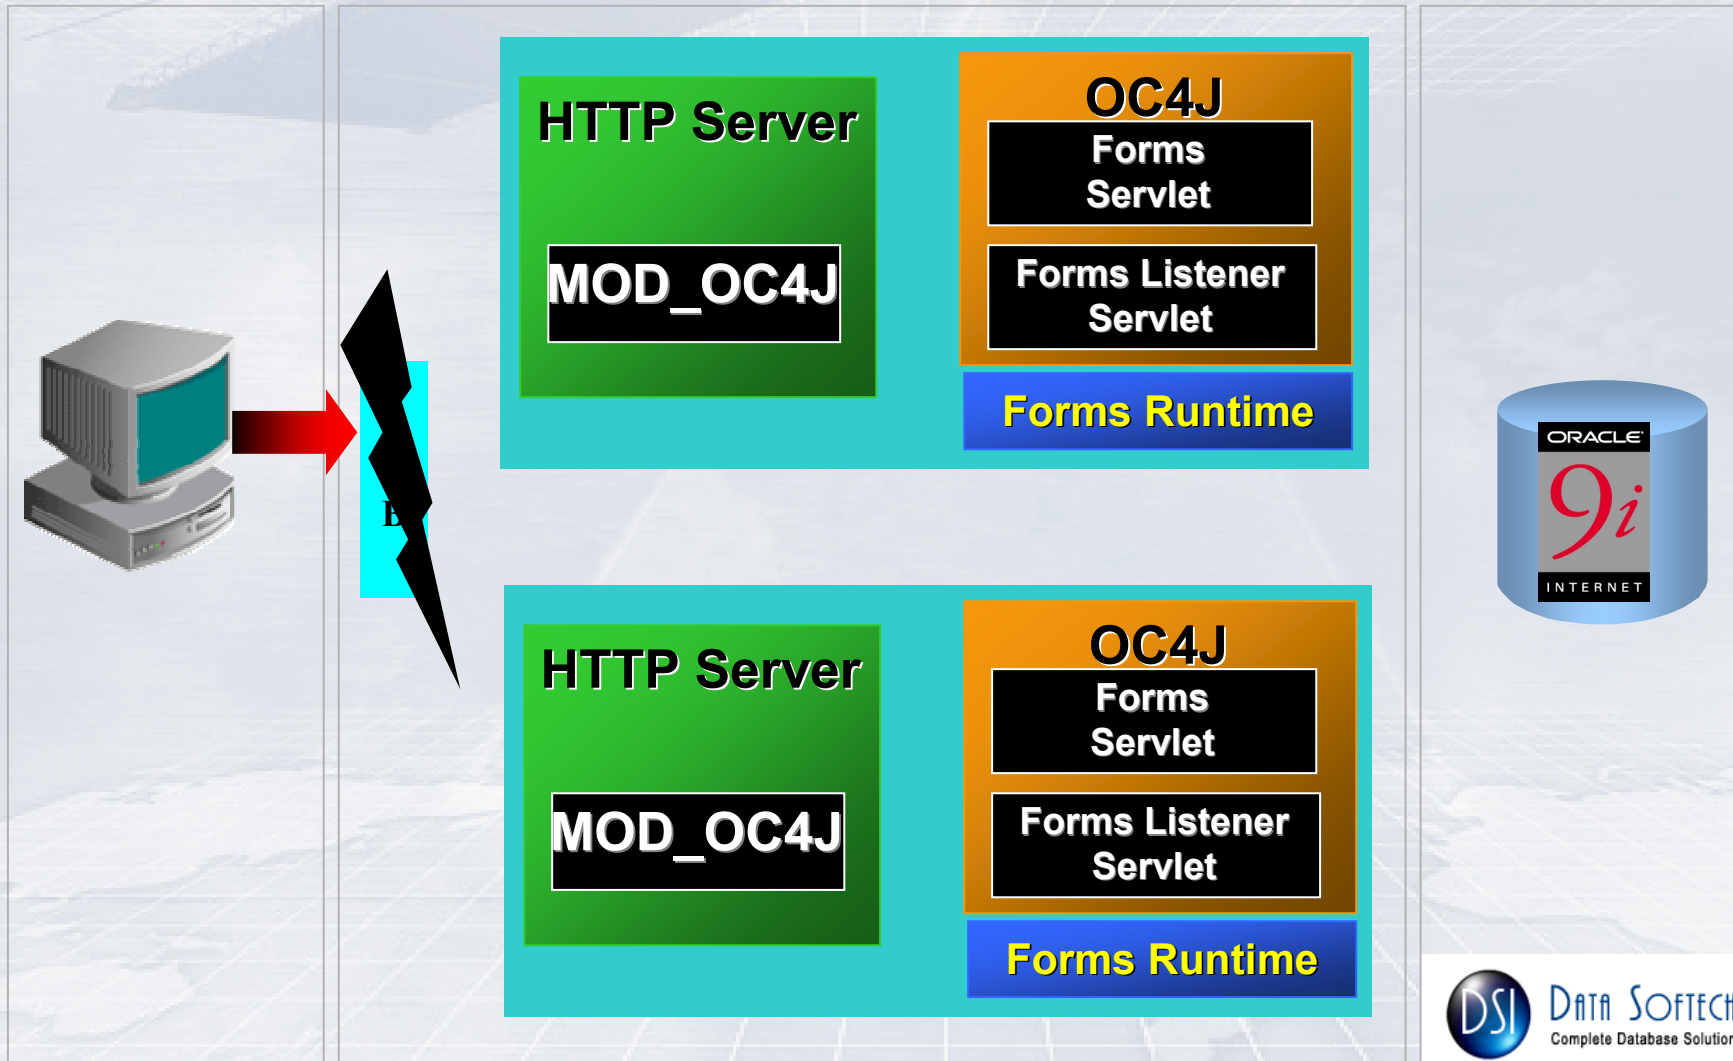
HTTP Server

MOD_OC4J

OC4J

Forms Servlet

Forms Listener Servlet

Forms Runtime

B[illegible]

HTTP Server

MOD_OC4J

OC4J

Forms Servlet

Forms Listener Servlet

Forms Runtime

ORACLE
9i
INTERNET

DSI
DATA SOFTECH
Complete Database Solution